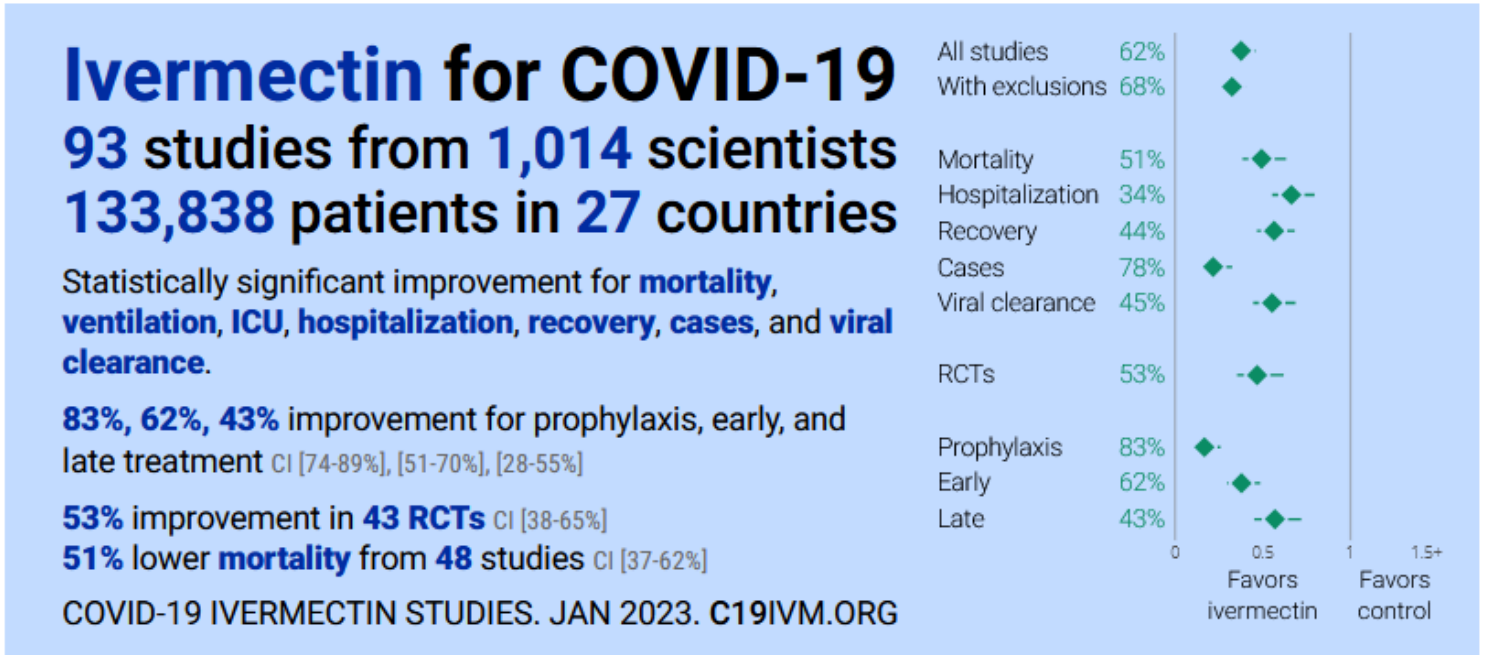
Ivermectin for COVID-19
93 studies from 1,014 scientists
133,838 patients in 27 countries

Statistically significant improvement for mortality, ventilation, ICU, hospitalization, recovery, cases, and viral clearance.

83%, 62%, 43% improvement for prophylaxis, early, and late treatment CI [74-89%], [51-70%], [28-55%]

53% improvement in 43 RCTs CI [38-65%]
51% lower mortality from 48 studies CI [37-62%]

COVID-19 IVERMECTIN STUDIES. JAN 2023. C19IVM.ORG

All studies 62%
With exclusions 68%

Mortality 51%
Hospitalization 34%
Recovery 44%
Cases 78%
Viral clearance 45%

RCTs 53%

Prophylaxis 83%
Early 62%
Late 43%

0 0.5 1 1.5+
Favors ivermectin
Favors control